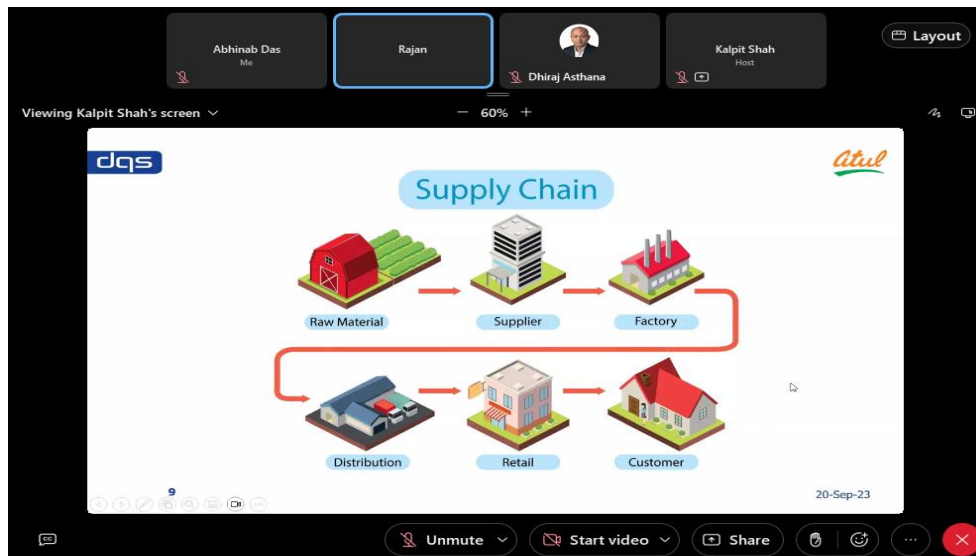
Abhinab Das
Me

Rajan

Dhiraj Asthana

Kalpit Shah
Host

Layout

Viewing Kalpit Shah's screen

60%

dqs

atul

Supply Chain

Raw Material

Supplier

Factory

Distribution

Retail

Customer

9

20-Sep-23

Unmute

Start video

Share